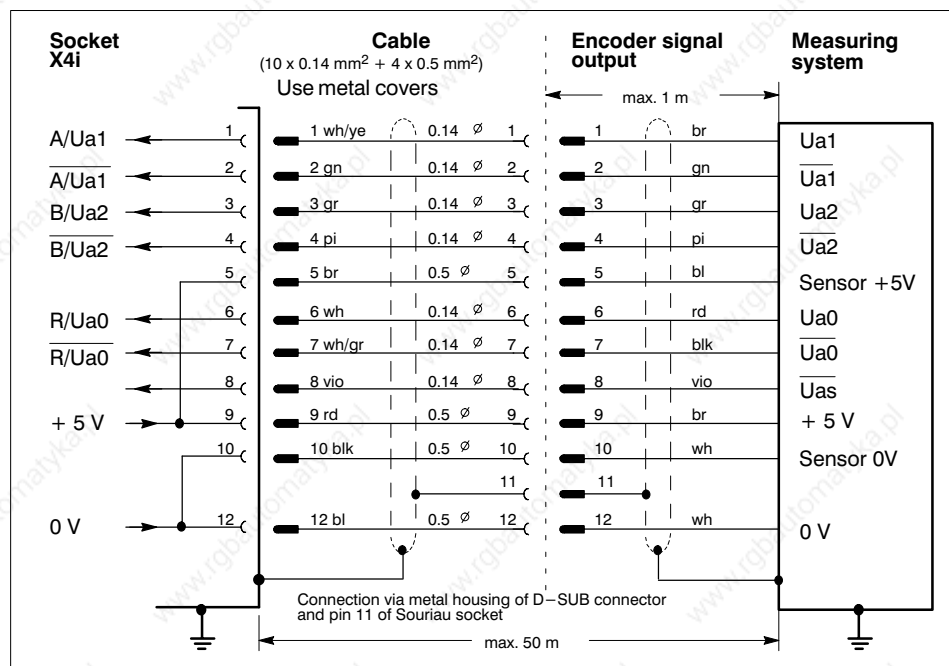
Socket X4i

Cable
($10 \times 0.14$ mm$^2$ + $4 \times 0.5$ mm$^2$)
Use metal covers

Encoder signal output

Measuring system

max. 1 m

| Socket X4i | Pin | Cable | Ø | Pin | Pin | Color | Measuring system |
|---|---|---|---|---|---|---|---|
| A/Ua1 | 1 | 1 wh/ye | 0.14 Ø | 1 | 1 | br | Ua1 |
| $\overline{A/Ua1}$ | 2 | 2 gn | 0.14 Ø | 2 | 2 | gn | $\overline{Ua1}$ |
| B/Ua2 | 3 | 3 gr | 0.14 Ø | 3 | 3 | gr | Ua2 |
| $\overline{B/Ua2}$ | 4 | 4 pi | 0.14 Ø | 4 | 4 | pi | $\overline{Ua2}$ |
| | 5 | 5 br | 0.5 Ø | 5 | 5 | bl | Sensor +5V |
| R/Ua0 | 6 | 6 wh | 0.14 Ø | 6 | 6 | rd | Ua0 |
| $\overline{R/Ua0}$ | 7 | 7 wh/gr | 0.14 Ø | 7 | 7 | blk | $\overline{Ua0}$ |
| | 8 | 8 vio | 0.14 Ø | 8 | 8 | vio | $\overline{Uas}$ |
| + 5 V | 9 | 9 rd | 0.5 Ø | 9 | 9 | br | + 5 V |
| | 10 | 10 blk | 0.5 Ø | 10 | 10 | wh | Sensor 0V |
| | | | | 11 | 11 | | |
| 0 V | 12 | 12 bl | 0.5 Ø | 12 | 12 | wh | 0 V |

Connection via metal housing of D–SUB connector and pin 11 of Souriau socket

max. 50 m